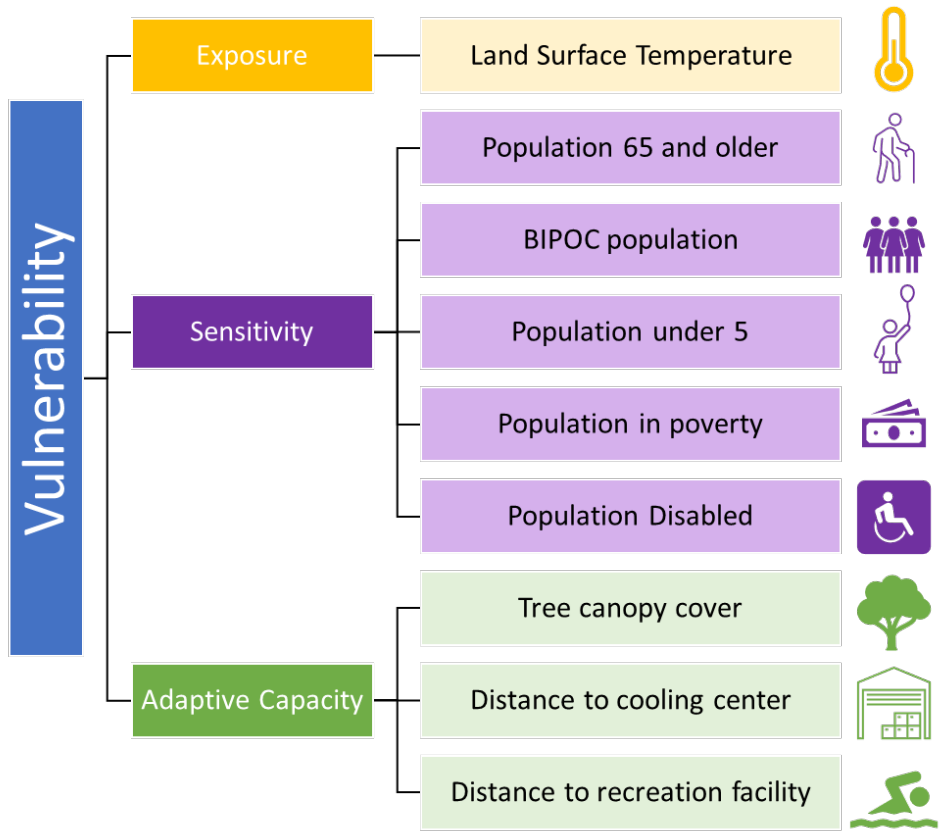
Vulnerability

Exposure

Land Surface Temperature

Sensitivity

Population 65 and older

BIPOC population

Population under 5

Population in poverty

Population Disabled

Adaptive Capacity

Tree canopy cover

Distance to cooling center

Distance to recreation facility